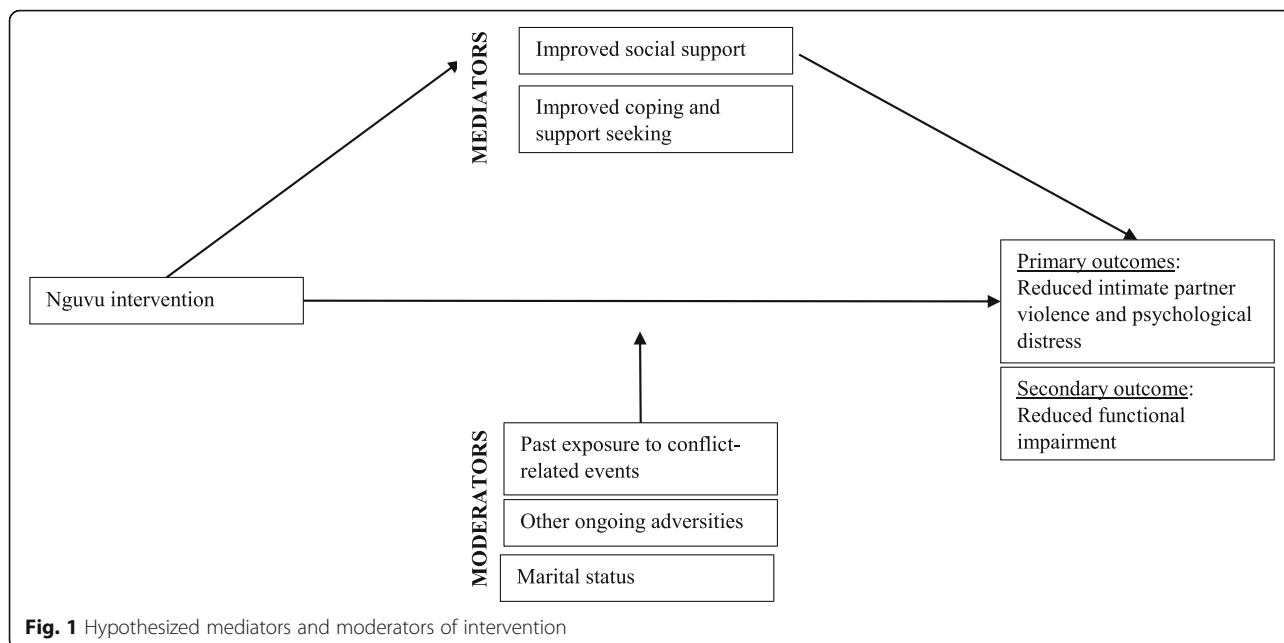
MEDIATORS

Improved social support

Improved coping and support seeking

Nguvu intervention

Primary outcomes: Reduced intimate partner violence and psychological distress

Secondary outcome: Reduced functional impairment

MODERATORS

Past exposure to conflict-related events

Other ongoing adversities

Marital status

Fig. 1 Hypothesized mediators and moderators of intervention